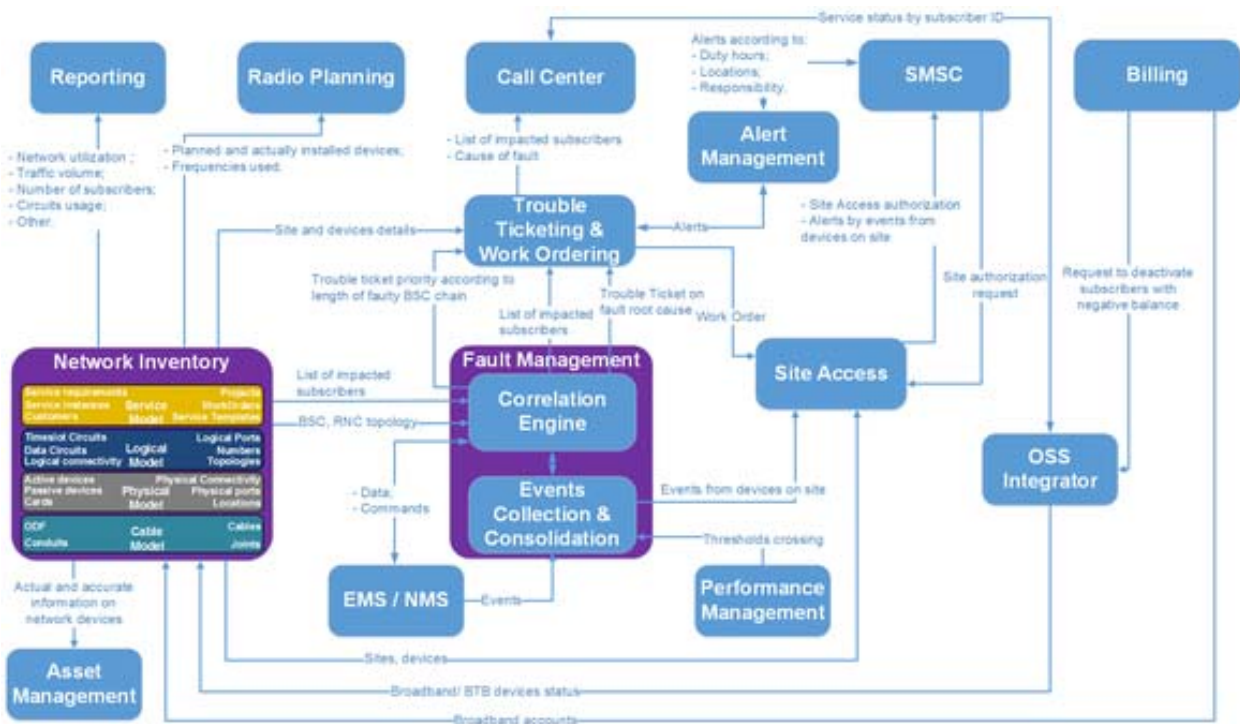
Service status by subscriber ID

Reporting

Radio Planning

Call Center

Alerts according to:
- Duty hours;
- Locations;
- Responsibility.

SMSC

Billing

- Network utilization ;
- Traffic volume;
- Number of subscribers;
- Circuits usage;
- Other.

- Planned and actually installed devices;
- Frequencies used.

- List of impacted subscribers
- Cause of fault

Alert Management

Site and devices details

Trouble Ticketing & Work Ordering

Alerts

- Site Access authorization
- Alerts by events from devices on site

Trouble ticket priority according to length of faulty BSC chain

List of impacted subscribers

Trouble Ticket on fault root cause

Work Order

Site authorization request

Request to deactivate subscribers with negative balance

Network Inventory

Service requirements
Service instances
Customers
Service Model
Projects
Workorders
Service Templates

Timeslot Circuits
Data Circuits
Logical connectivity
Logical Model
Logical Ports
Numbers
Topologies

Active devices
Passive devices
Cards
Physical Model
Physical Connectivity
Physical ports
Locations

ODF
Conduits
Cable Model
Cables
Joints

List of impacted subscribers

BSC, RNC topology

Fault Management

Correlation Engine

Site Access

OSS Integrator

Events Collection & Consolidation

- Data;
- Commands

Events from devices on site

Thresholds crossing

EMS / NMS

Events

Performance Management

Actual and accurate information on network devices

Asset Management

Sites, devices

Broadband/ BTB devices status

Broadband accounts